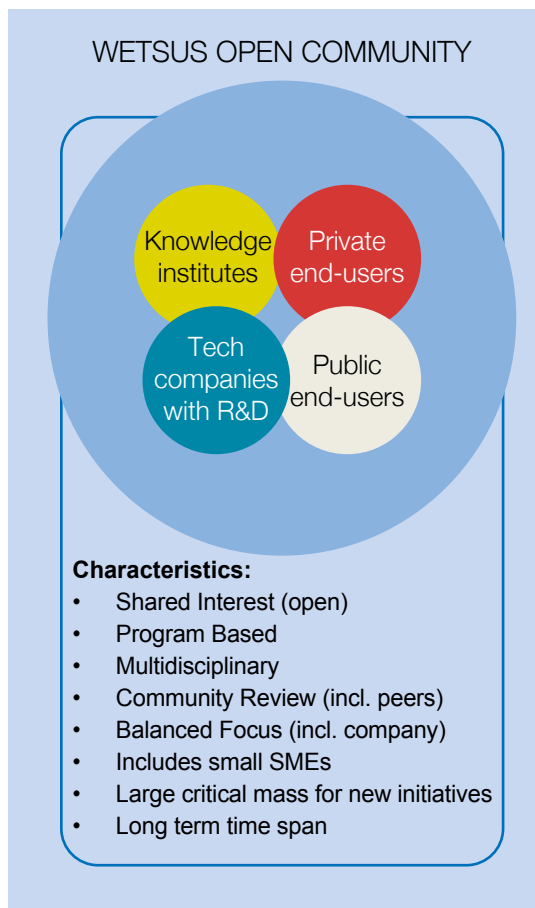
WETSUS OPEN COMMUNITY

Knowledge institutes

Private end-users

Tech companies with R&D

Public end-users

**Characteristics:**
- Shared Interest (open)
- Program Based
- Multidisciplinary
- Community Review (incl. peers)
- Balanced Focus (incl. company)
- Includes small SMEs
- Large critical mass for new initiatives
- Long term time span